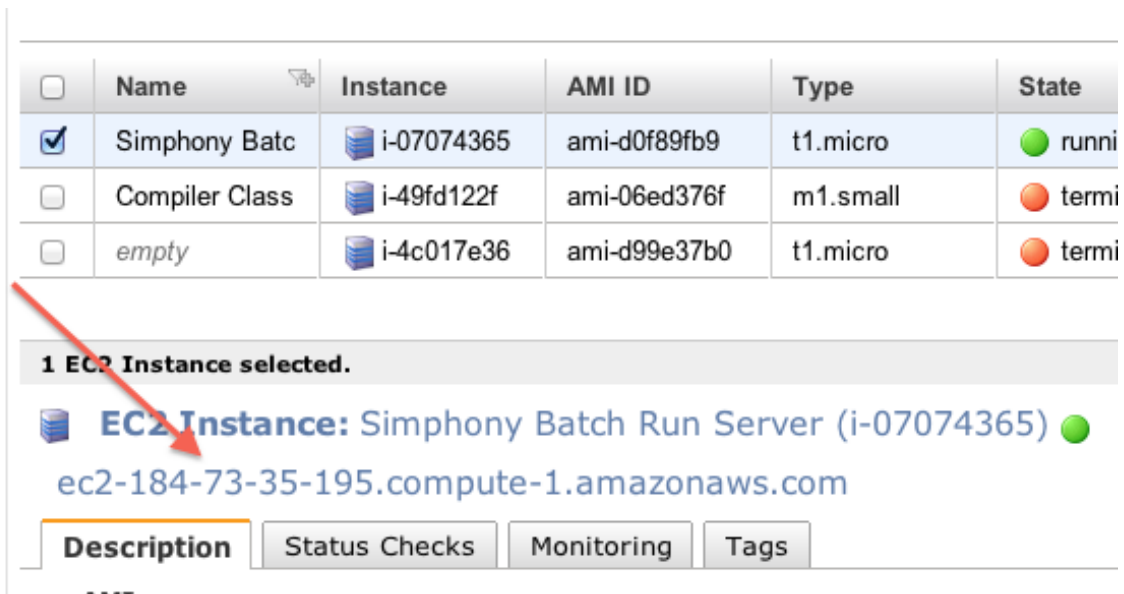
| | Name | Instance | AMI ID | Type | State |
|---|---|---|---|---|---|
| ☑ | Simphony Batc | i-07074365 | ami-d0f89fb9 | t1.micro | runni |
| ☐ | Compiler Class | i-49fd122f | ami-06ed376f | m1.small | termi |
| ☐ | empty | i-4c017e36 | ami-d99e37b0 | t1.micro | termi |

1 EC2 Instance selected.

EC2 Instance: Simphony Batch Run Server (i-07074365)

ec2-184-73-35-195.compute-1.amazonaws.com

Description | Status Checks | Monitoring | Tags

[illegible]